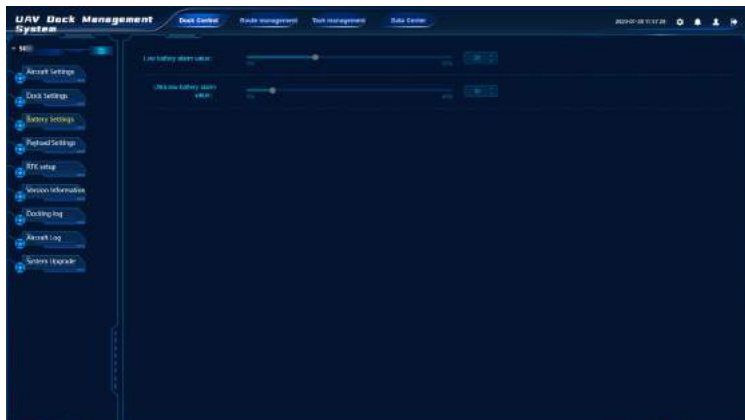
UAV Dock Management System

Dock Control

Route management

Task management

Data Center

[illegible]

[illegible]

Aircraft Settings

Dock Settings

Battery Settings

Payload Settings

RTK setup

Version Information

Docking log

Aircraft Log

System Upgrade

Low battery alarm value:

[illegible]

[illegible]

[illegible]

Ultra-low battery alarm value:

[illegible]

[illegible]

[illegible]